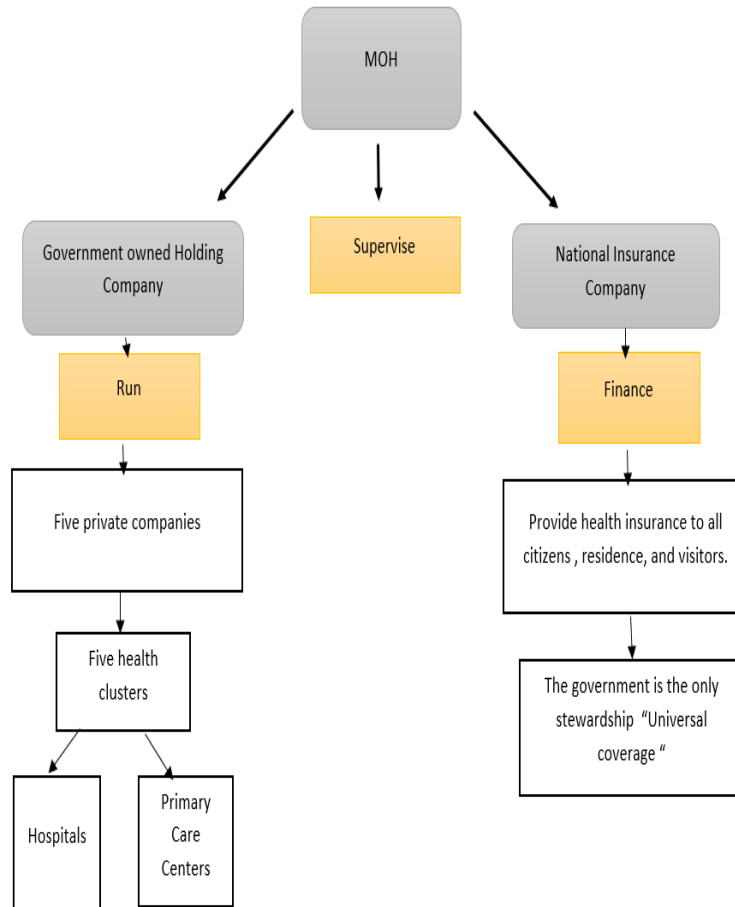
MOH

Government owned Holding Company

Supervise

National Insurance Company

Run

Finance

Five private companies

Provide health insurance to all citizens , residence, and visitors.

Five health clusters

The government is the only stewardship “Universal coverage “

Hospitals

Primary Care Centers